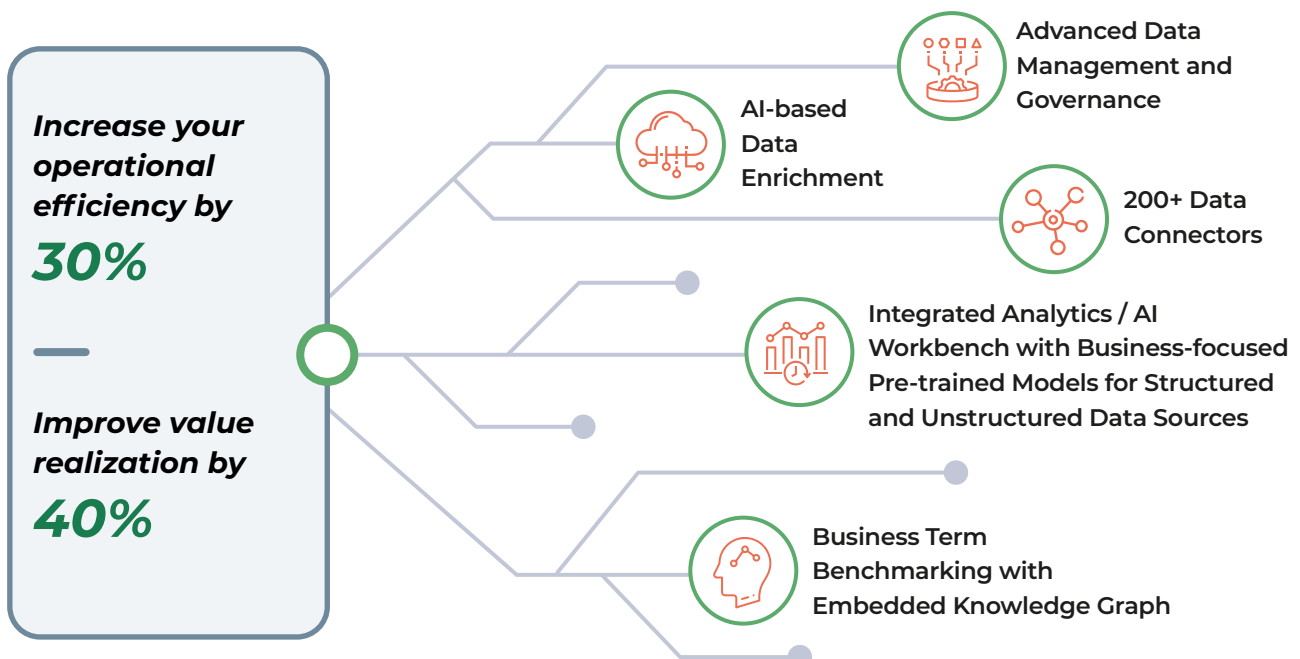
Increase your operational efficiency by
30%

Improve value realization by
40%

Advanced Data Management and Governance

AI-based Data Enrichment

200+ Data Connectors

Integrated Analytics / AI Workbench with Business-focused Pre-trained Models for Structured and Unstructured Data Sources

Business Term Benchmarking with Embedded Knowledge Graph